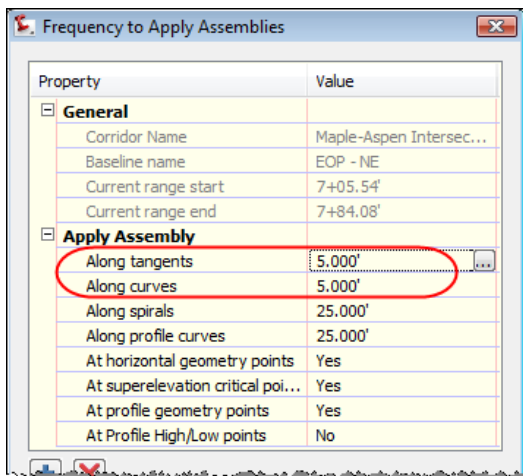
Frequency to Apply Assemblies

| Property | Value |
|---|---|
| **General** | |
| Corridor Name | Maple-Aspen Intersec... |
| Baseline name | EOP - NE |
| Current range start | 7+05.54' |
| Current range end | 7+84.08' |
| **Apply Assembly** | |
| Along tangents | 5.000' |
| Along curves | 5.000' |
| Along spirals | 25.000' |
| Along profile curves | 25.000' |
| At horizontal geometry points | Yes |
| At superelevation critical poi... | Yes |
| At profile geometry points | Yes |
| At Profile High/Low points | No |